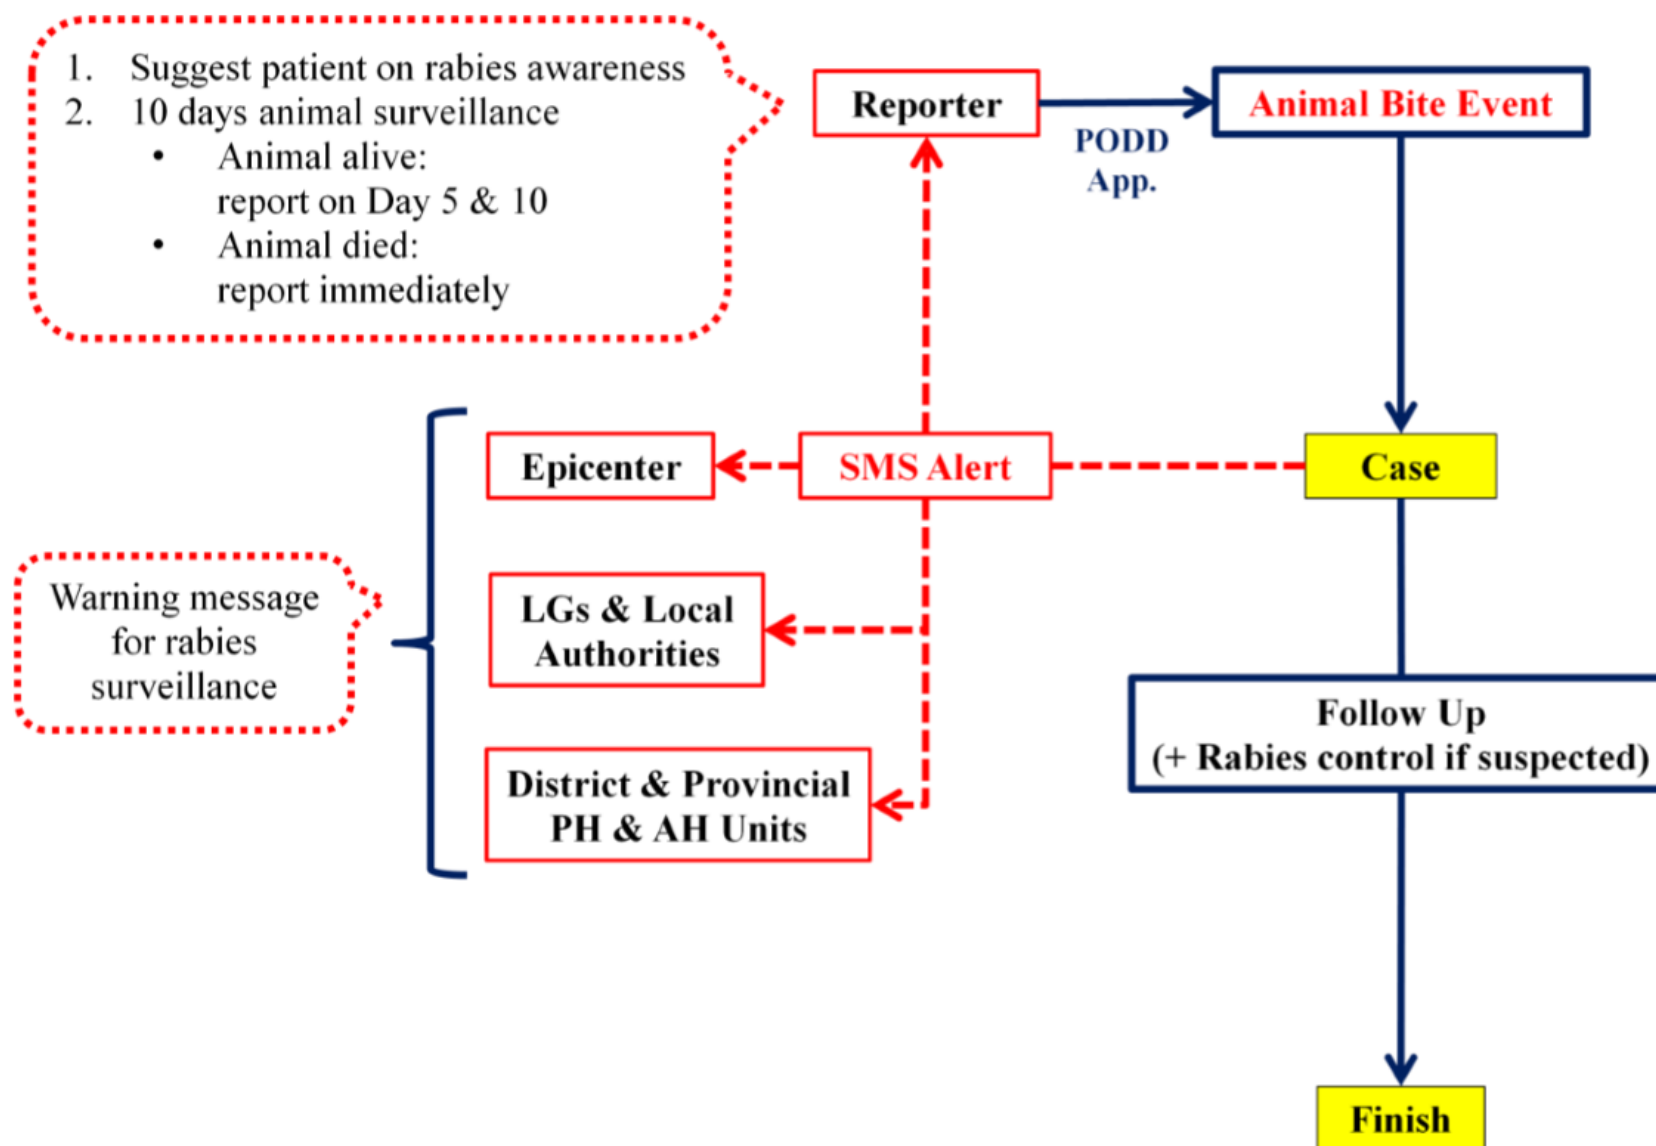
1. Suggest patient on rabies awareness
2. 10 days animal surveillance
• Animal alive: report on Day 5 & 10
• Animal died: report immediately

Reporter

PODD App.

Animal Bite Event

Epicenter

SMS Alert

Case

Warning message for rabies surveillance

LGs & Local Authorities

Follow Up (+ Rabies control if suspected)

District & Provincial PH & AH Units

Finish